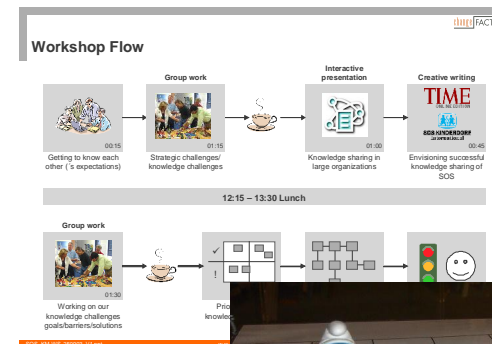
changeFACT

Workshop Flow

Group work

Interactive presentation

Creative writing

00:15

Getting to know each other (´s expectations)

01:15

Strategic challenges/ knowledge challenges

01:00

Knowledge sharing in large organizations

TIME

SOS KINDERDORF

00:45

Envisioning successful knowledge sharing of SOS

12:15 – 13:30 Lunch

Group work

01:30

Working on our knowledge challenges goals/barriers/solutions

Prio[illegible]

knowle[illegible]